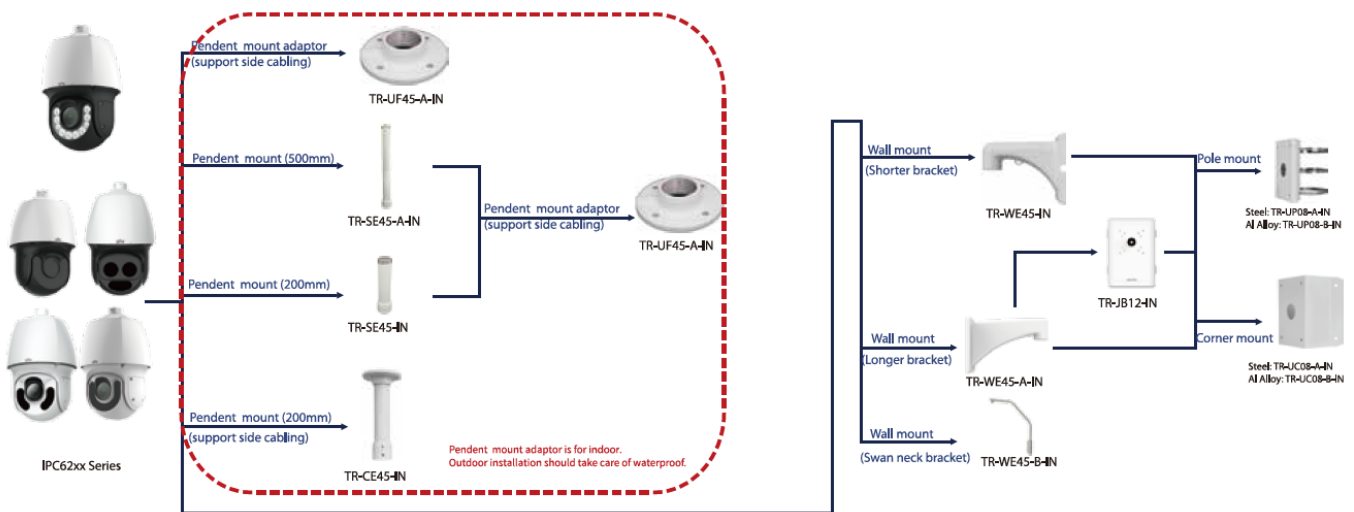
Pendent mount adaptor
(support side cabling)

TR-UF45-A-IN

Pendent mount (500mm)

TR-SE45-A-IN

Pendent mount adaptor
(support side cabling)

TR-UF45-A-IN

Pendent mount (200mm)

TR-SE45-IN

Pendent mount (200mm)
(support side cabling)

TR-CE45-IN

Pendent mount adaptor is for indoor.
Outdoor installation should take care of waterproof.

IPC62xx Series

Wall mount
(Shorter bracket)

TR-WE45-IN

Pole mount

Steel: TR-UP08-A-IN
Al Alloy: TR-UP08-B-IN

TR-JB12-IN

Wall mount
(Longer bracket)

TR-WE45-A-IN

Corner mount

Steel: TR-UC08-A-IN
Al Alloy: TR-UC08-B-IN

Wall mount
(Swan neck bracket)

TR-WE45-B-IN